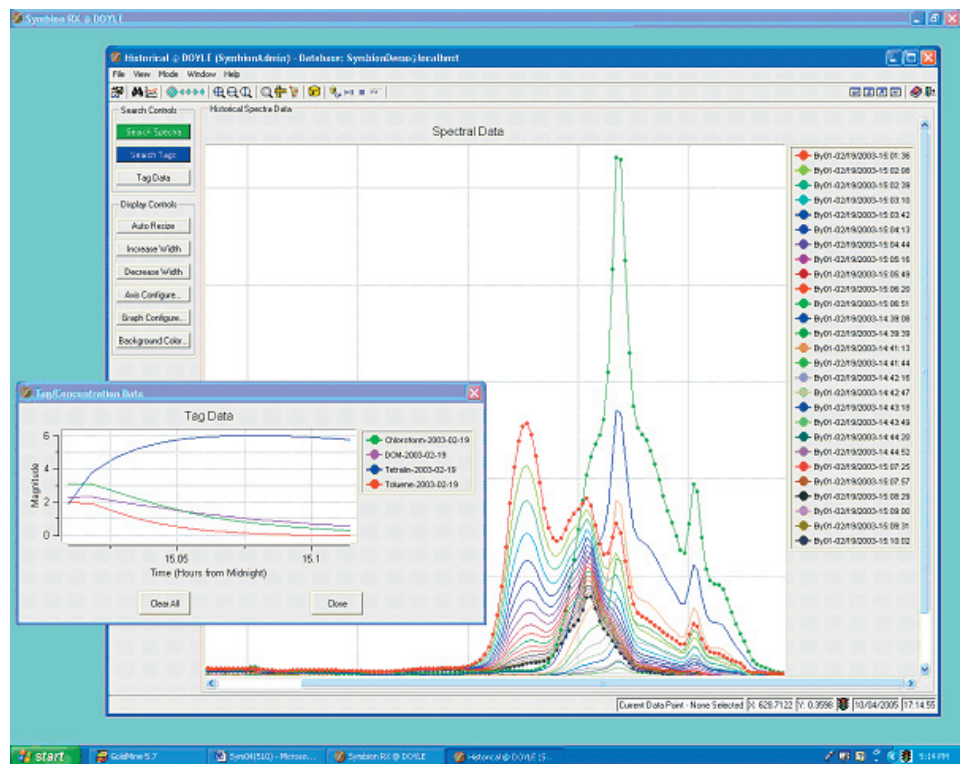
Symbion RX @ DOYLE

Historical @ DOYLE (SymbionAdmin) - Database: SymbionDemo@localhost

File View Mode Window Help

Search Controls

Search Spectra

Search Tags

Tag Data

Display Controls

Auto Resize

Increase Width

Decrease Width

Axis Configure...

Graph Configure...

Background Color...

Historical Spectra Data

Spectral Data

By01-02/19/2003-15:01:36
By01-02/19/2003-15:02:08
By01-02/19/2003-15:02:39
By01-02/19/2003-15:03:10
By01-02/19/2003-15:03:42
By01-02/19/2003-15:04:13
By01-02/19/2003-15:04:44
By01-02/19/2003-15:05:16
By01-02/19/2003-15:05:49
By01-02/19/2003-15:06:20
By01-02/19/2003-15:06:51
By01-02/19/2003-14:39:08
By01-02/19/2003-14:39:39
By01-02/19/2003-14:41:13
By01-02/19/2003-14:41:44
By01-02/19/2003-14:42:15
By01-02/19/2003-14:42:47
By01-02/19/2003-14:43:18
By01-02/19/2003-14:43:49
By01-02/19/2003-14:44:20
By01-02/19/2003-14:44:52
By01-02/19/2003-15:07:25
By01-02/19/2003-15:07:57
By01-02/19/2003-15:08:29
By01-02/19/2003-15:09:00
By01-02/19/2003-15:09:31
By01-02/19/2003-15:10:02

Tag/Concentration Data

Tag Data

6
4
2
0

Magnitude

15.05
15.1

Time (Hours from Midnight)

Chloroform-2003-02-19
DCM-2003-02-19
Tetralin-2003-02-19
Toluene-2003-02-19

Clear All

Close

Current Data Point - None Selected | X: 628.7122 | Y: 0.3598 | 10/04/2005 | 17:14:55

start | GoldMine 5.7 | Sym04(51Q) - Microso... | Symbion RX @ DOYLE | Historical @ DOYLE (S... | 5:14 PM